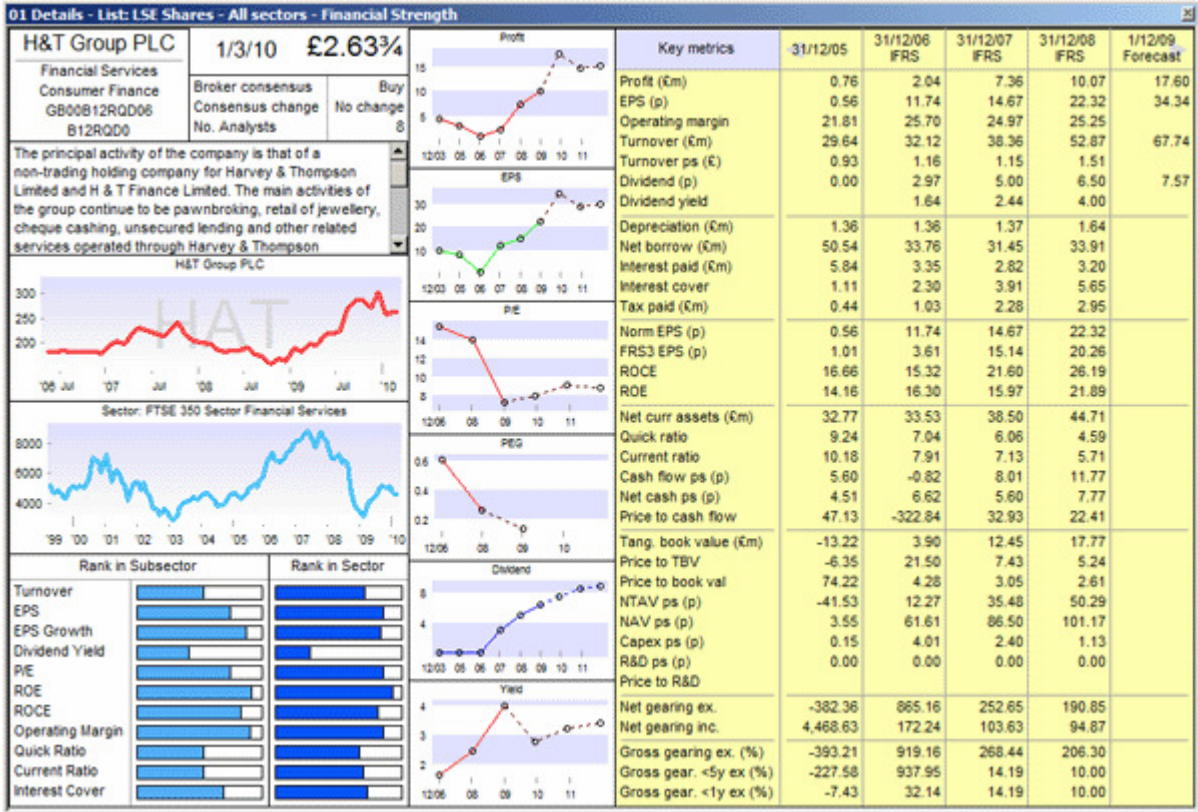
01 Details - List: LSE Shares - All sectors - Financial Strength

H&T Group PLC
1/3/10
£2.63¾

Financial Services
Consumer Finance
GB00B12RQD06
B12RQD0

| | |
|---|---|
| Broker consensus | Buy |
| Consensus change | No change |
| No. Analysts | 8 |

The principal activity of the company is that of a non-trading holding company for Harvey & Thompson Limited and H & T Finance Limited. The main activities of the group continue to be pawnbroking, retail of jewellery, cheque cashing, unsecured lending and other related services operated through Harvey & Thompson

H&T Group PLC
HAT
300
250
200
'06 Jul '07 Jul '08 Jul '09 Jul '10

Sector: FTSE 350 Sector Financial Services
8000
6000
4000
'99 '00 '01 '02 '03 '04 '05 '06 '07 '08 '09 '10

Rank in Subsector
Rank in Sector
Turnover
EPS
EPS Growth
Dividend Yield
P/E
ROE
ROCE
Operating Margin
Quick Ratio
Current Ratio
Interest Cover

Profit
15
10
5
12/03 05 06 07 08 09 10 11

EPS
30
20
10
12/03 05 06 07 08 09 10 11

P/E
14
12
10
8
12/06 08 09 10 11

PEG
0.6
0.4
0.2
12/06 08 09 10

Dividend
8
4
12/03 05 06 07 08 09 10 11

Yield
4
3
2
12/06 08 09 10 11

| Key metrics | 31/12/05 | 31/12/06 IFRS | 31/12/07 IFRS | 31/12/08 IFRS | 1/12/09 Forecast |
|---|---|---|---|---|---|
| Profit (£m) | 0.76 | 2.04 | 7.36 | 10.07 | 17.60 |
| EPS (p) | 0.56 | 11.74 | 14.67 | 22.32 | 34.34 |
| Operating margin | 21.81 | 25.70 | 24.97 | 25.25 | |
| Turnover (£m) | 29.64 | 32.12 | 38.36 | 52.87 | 67.74 |
| Turnover ps (£) | 0.93 | 1.16 | 1.15 | 1.51 | |
| Dividend (p) | 0.00 | 2.97 | 5.00 | 6.50 | 7.57 |
| Dividend yield | | 1.64 | 2.44 | 4.00 | |
| Depreciation (£m) | 1.36 | 1.36 | 1.37 | 1.64 | |
| Net borrow (£m) | 50.54 | 33.76 | 31.45 | 33.91 | |
| Interest paid (£m) | 5.84 | 3.35 | 2.82 | 3.20 | |
| Interest cover | 1.11 | 2.30 | 3.91 | 5.65 | |
| Tax paid (£m) | 0.44 | 1.03 | 2.28 | 2.95 | |
| Norm EPS (p) | 0.56 | 11.74 | 14.67 | 22.32 | |
| FRS3 EPS (p) | 1.01 | 3.61 | 15.14 | 20.26 | |
| ROCE | 16.66 | 15.32 | 21.60 | 26.19 | |
| ROE | 14.16 | 16.30 | 15.97 | 21.89 | |
| Net curr assets (£m) | 32.77 | 33.53 | 38.50 | 44.71 | |
| Quick ratio | 9.24 | 7.04 | 6.06 | 4.59 | |
| Current ratio | 10.18 | 7.91 | 7.13 | 5.71 | |
| Cash flow ps (p) | 5.60 | -0.82 | 8.01 | 11.77 | |
| Net cash ps (p) | 4.51 | 6.62 | 5.60 | 7.77 | |
| Price to cash flow | 47.13 | -322.84 | 32.93 | 22.41 | |
| Tang. book value (£m) | -13.22 | 3.90 | 12.45 | 17.77 | |
| Price to TBV | -6.35 | 21.50 | 7.43 | 5.24 | |
| Price to book val | 74.22 | 4.28 | 3.05 | 2.61 | |
| NTAV ps (p) | -41.53 | 12.27 | 35.48 | 50.29 | |
| NAV ps (p) | 3.55 | 61.61 | 86.50 | 101.17 | |
| Capex ps (p) | 0.15 | 4.01 | 2.40 | 1.13 | |
| R&D ps (p) | 0.00 | 0.00 | 0.00 | 0.00 | |
| Price to R&D | | | | | |
| Net gearing ex. | -382.36 | 865.16 | 252.65 | 190.85 | |
| Net gearing inc. | 4,468.63 | 172.24 | 103.63 | 94.87 | |
| Gross gearing ex. (%) | -393.21 | 919.16 | 268.44 | 206.30 | |
| Gross gear. <5y ex (%) | -227.58 | 937.95 | 14.19 | 10.00 | |
| Gross gear. <1y ex (%) | -7.43 | 32.14 | 14.19 | 10.00 | |